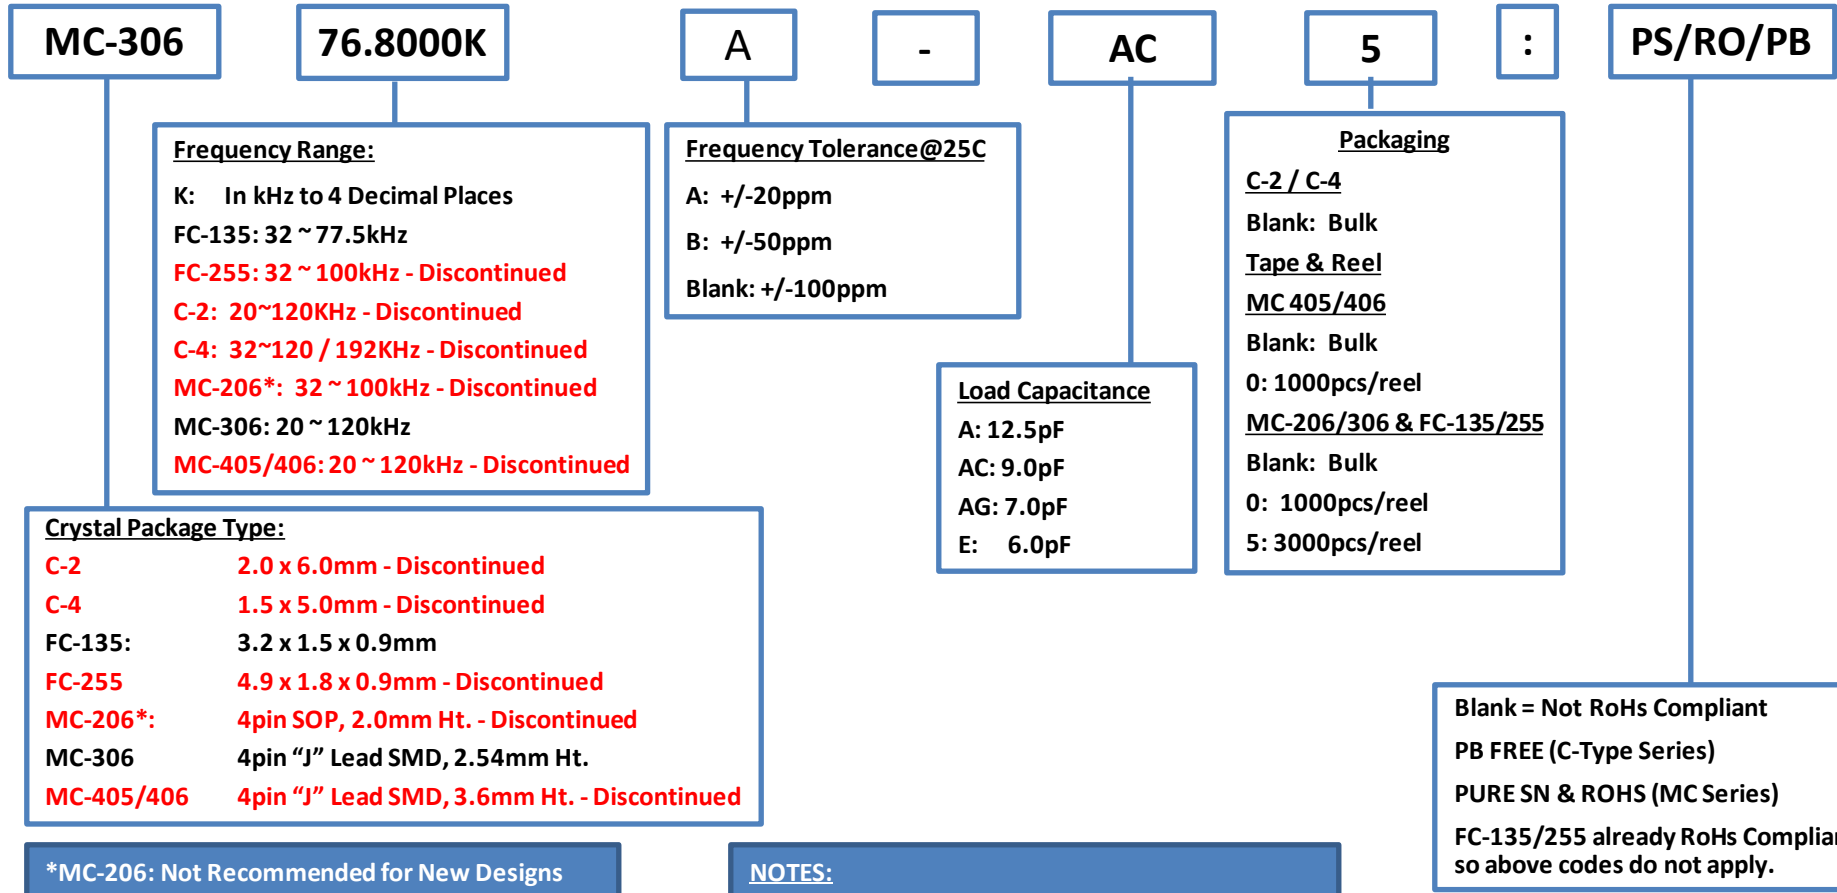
MC-306

76.8000K

A

-

AC

5

:

PS/RO/PB

Frequency Range:
K: In kHz to 4 Decimal Places
FC-135: 32 ~ 77.5kHz
FC-255: 32 ~ 100kHz - Discontinued
C-2: 20~120KHz - Discontinued
C-4: 32~120 / 192KHz - Discontinued
MC-206*: 32 ~ 100kHz - Discontinued
MC-306: 20 ~ 120kHz
MC-405/406: 20 ~ 120kHz - Discontinued

Frequency Tolerance@25C
A: +/-20ppm
B: +/-50ppm
Blank: +/-100ppm

Packaging
C-2 / C-4
Blank: Bulk
Tape & Reel
MC 405/406
Blank: Bulk
0: 1000pcs/reel
MC-206/306 & FC-135/255
Blank: Bulk
0: 1000pcs/reel
5: 3000pcs/reel

Load Capacitance
A: 12.5pF
AC: 9.0pF
AG: 7.0pF
E: 6.0pF

Crystal Package Type:

| C-2 | 2.0 x 6.0mm - Discontinued |
|---|---|
| C-4 | 1.5 x 5.0mm - Discontinued |
| FC-135: | 3.2 x 1.5 x 0.9mm |
| FC-255 | 4.9 x 1.8 x 0.9mm - Discontinued |
| MC-206*: | 4pin SOP, 2.0mm Ht. - Discontinued |
| MC-306 | 4pin “J” Lead SMD, 2.54mm Ht. |
| MC-405/406 | 4pin “J” Lead SMD, 3.6mm Ht. - Discontinued |

Blank = Not RoHs Compliant
PB FREE (C-Type Series)
PURE SN & ROHS (MC Series)
FC-135/255 already RoHs Complia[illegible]
so above codes do not apply.

*MC-206: Not Recommended for New Designs

NOTES: